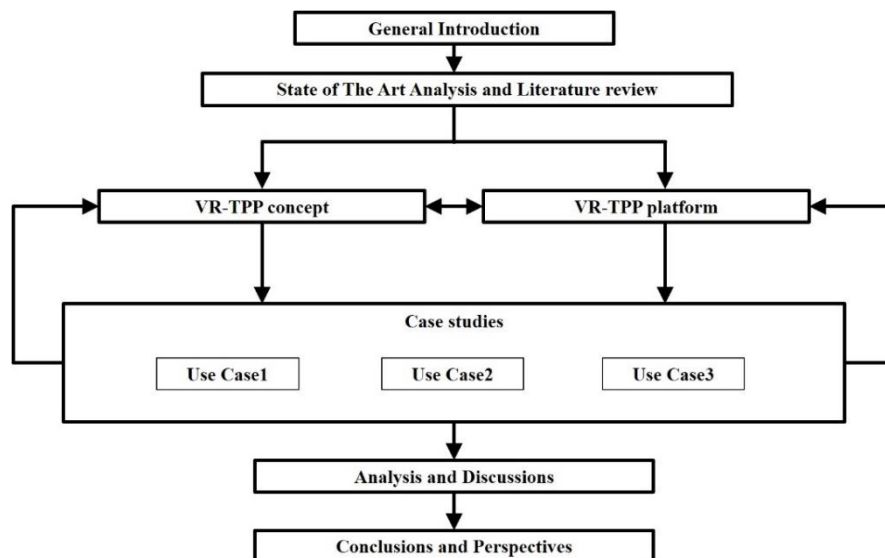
General Introduction

State of The Art Analysis and Literature review

VR-TPP concept

VR-TPP platform

Case studies

Use Case1

Use Case2

Use Case3

Analysis and Discussions

Conclusions and Perspectives